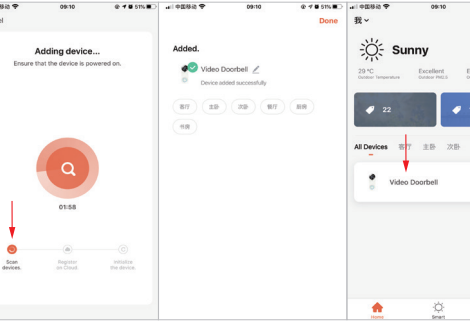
09:10
el
Adding device...
Ensure that the device is powered on.
01:58
Scan devices.
Register on Cloud
Initialize the device.

中国移动 09:10 51%
Done
Added.
Video Doorbell
Device added successfully.
客厅 主卧 次卧 餐厅 厨房 书房

中国移动 09:10
我
Sunny
29 °C Outdoor Temperature
Excellent Outdoor PM2.5
22
All Devices 客厅 主卧 次卧
Video Doorbell
Home
Smart